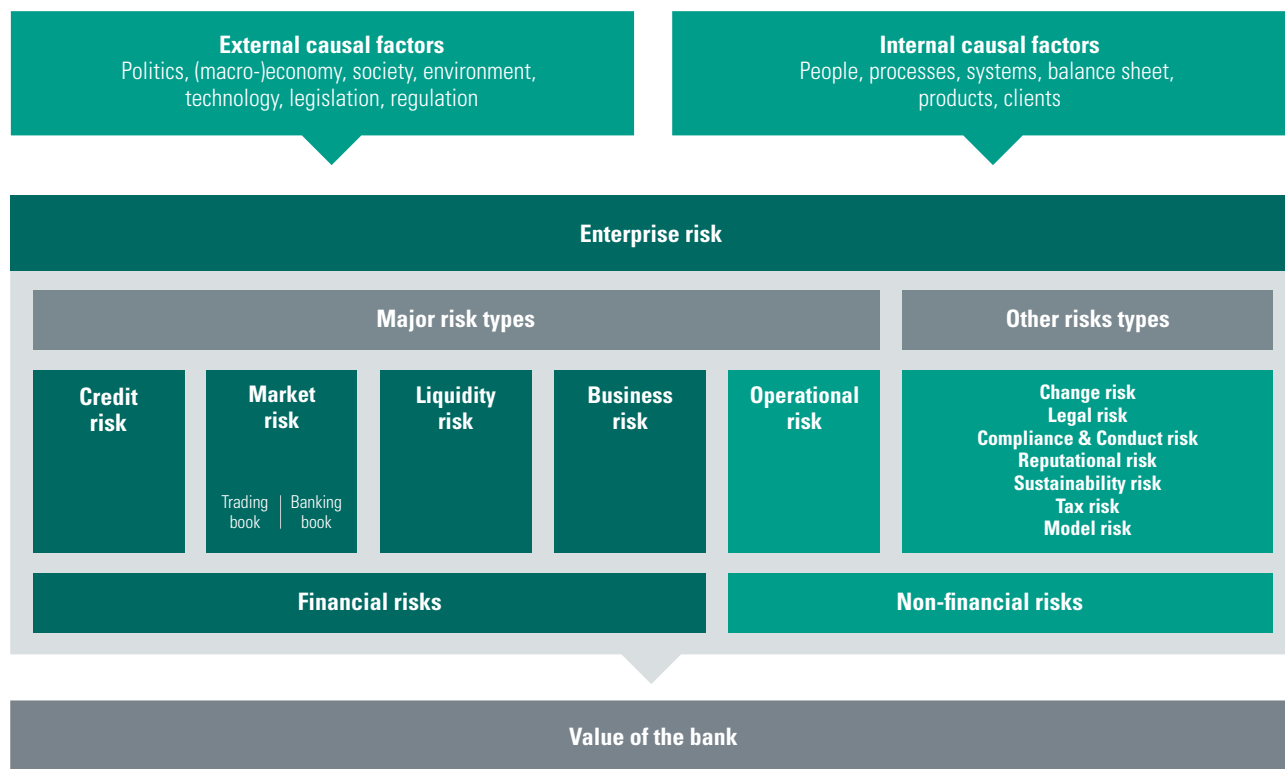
External causal factors
Politics, (macro-)economy, society, environment, technology, legislation, regulation

Internal causal factors
People, processes, systems, balance sheet, products, clients

Enterprise risk

Major risk types

Other risks types

Credit risk

Market risk

Trading book | Banking book

Liquidity risk

Business risk

Operational risk

Change risk
Legal risk
Compliance & Conduct risk
Reputational risk
Sustainability risk
Tax risk
Model risk

Financial risks

Non-financial risks

Value of the bank